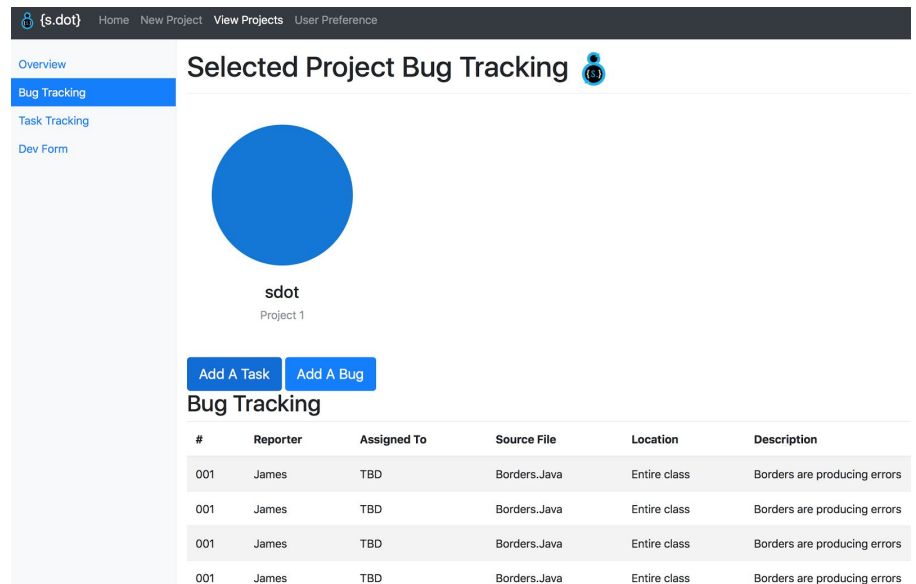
{s.dot} Home New Project View Projects User Preference

Overview
Bug Tracking
Task Tracking
Dev Form

Selected Project Bug Tracking

sdot
Project 1

Add A Task Add A Bug

Bug Tracking

| # | Reporter | Assigned To | Source File | Location | Description |
|---|---|---|---|---|---|
| 001 | James | TBD | Borders.Java | Entire class | Borders are producing errors |
| 001 | James | TBD | Borders.Java | Entire class | Borders are producing errors |
| 001 | James | TBD | Borders.Java | Entire class | Borders are producing errors |
| 001 | James | TBD | Borders.Java | Entire class | Borders are producing errors |